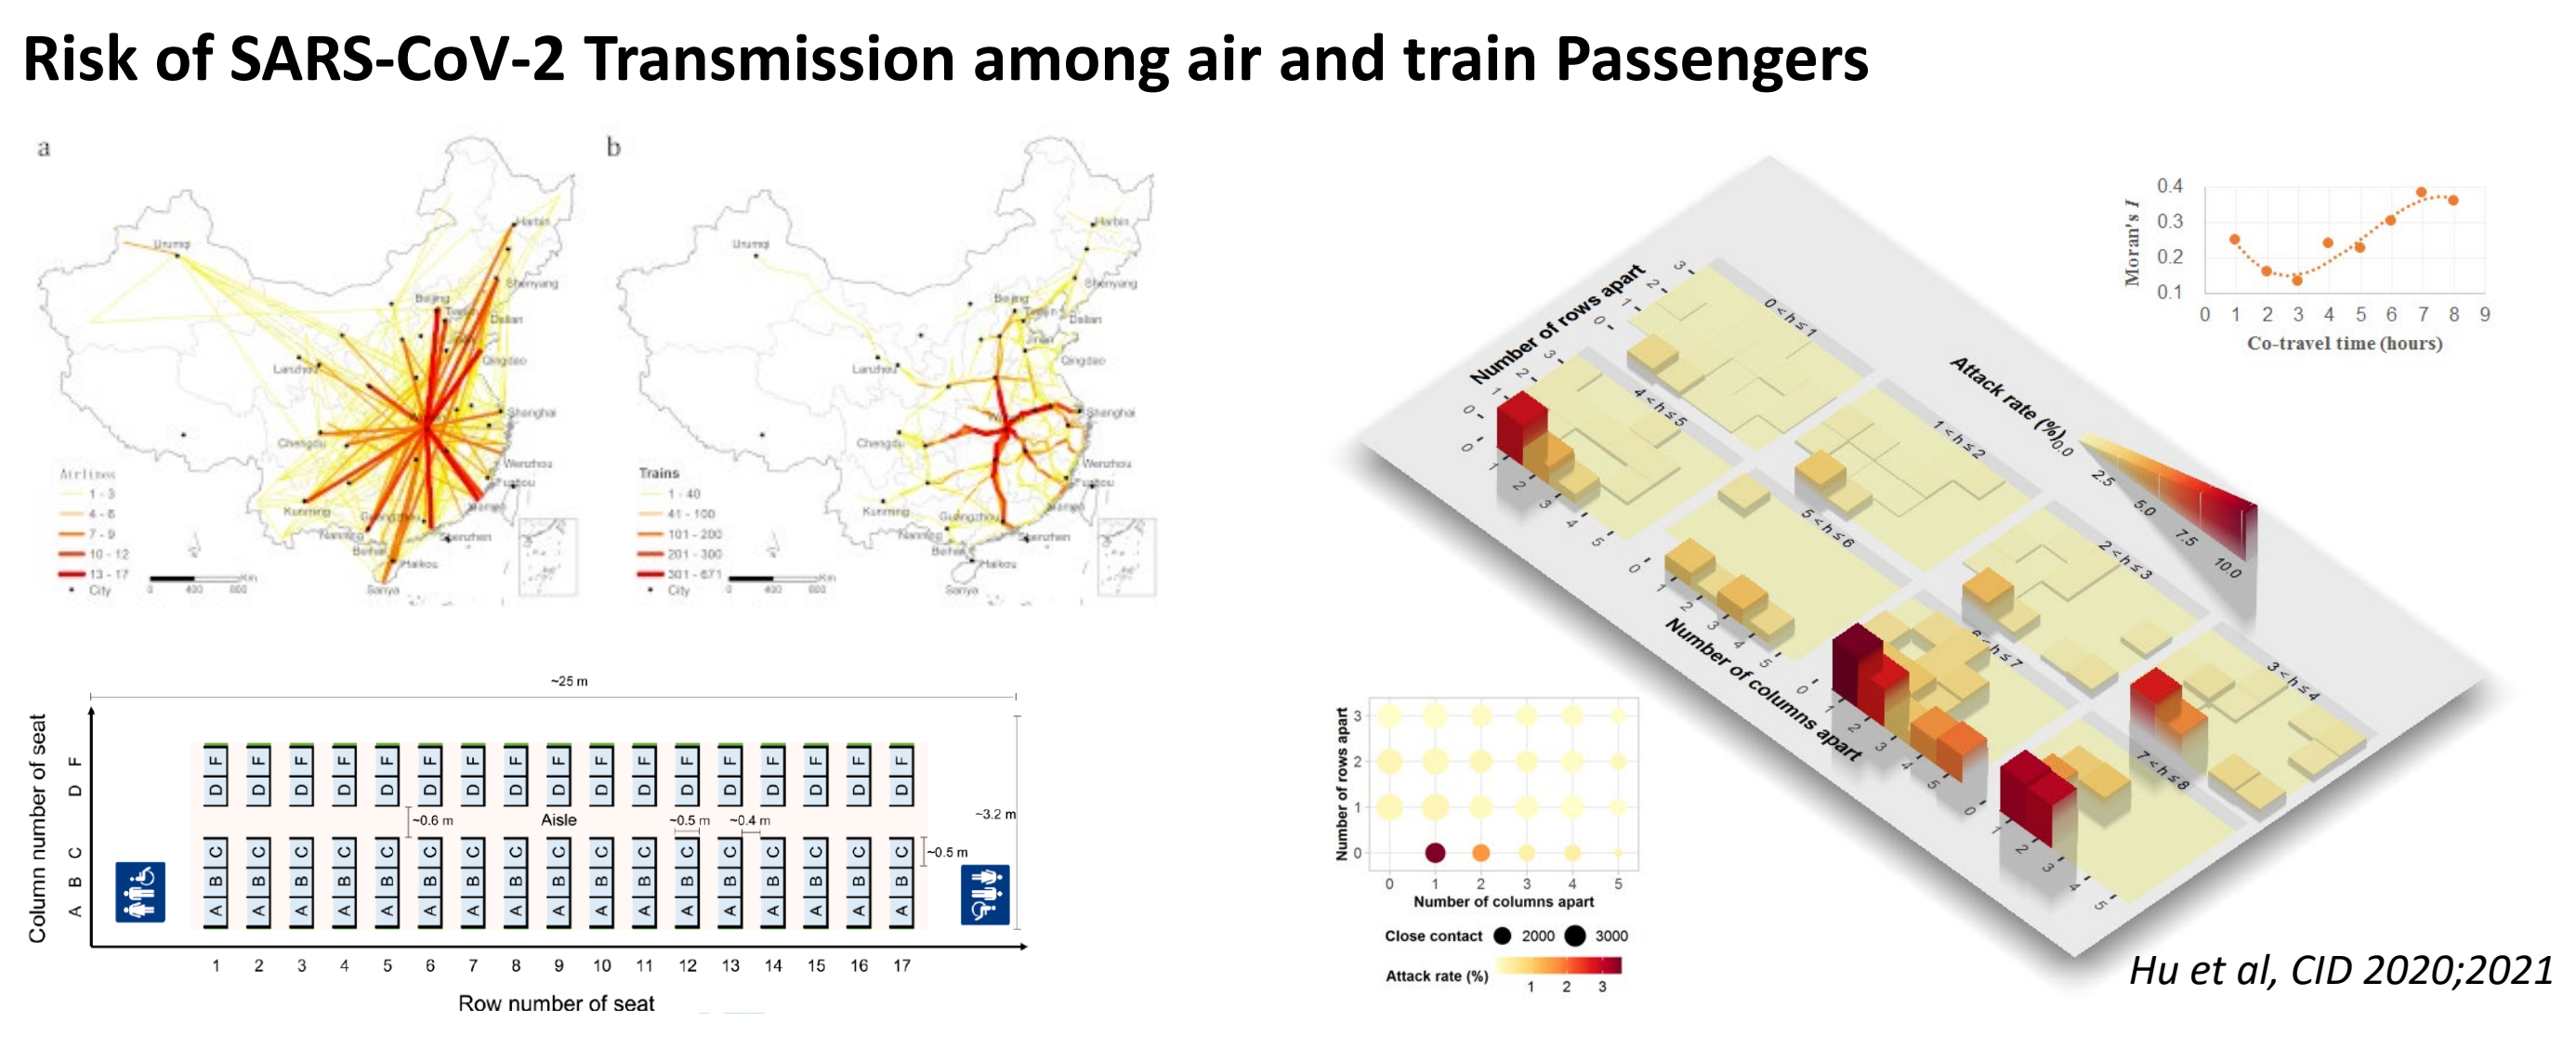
Risk of SARS-CoV-2 Transmission among air and train Passengers

a

Urumqi
Harbin
Shenyang
Beijing
Tianjin
Dalian
Qingdao
Lanzhou
Shanghai
Chengdu
Wenzhou
Fuzhou
Kunming
Guangzhou
Xiamen
Nanning
Shenzhen
Beihai
Haikou
Sanya

Airlines
1 - 3
4 - 6
7 - 9
10 - 12
13 - 17
City
0 400 800 Km

b

Urumqi
Harbin
Shenyang
Beijing
Tianjin
Dalian
Jinan
Qingdao
Lanzhou
Shanghai
Chengdu
Wenzhou
Fuzhou
Kunming
Guangzhou
Xiamen
Nanning
Shenzhen
Beihai
Haikou
Sanya

Trains
1 - 40
41 - 100
101 - 200
201 - 300
301 - 671
City
0 400 800 Km

~25 m
Column number of seat
A B C D F
~0.6 m
Aisle
~0.5 m
~0.4 m
~0.5 m
~3.2 m
1 2 3 4 5 6 7 8 9 10 11 12 13 14 15 16 17
Row number of seat

Number of rows apart
Number of columns apart
$0<h\leq1$
$1<h\leq2$
$2<h\leq3$
$3<h\leq4$
$4<h\leq5$
$5<h\leq6$
$6<h\leq7$
$7<h\leq8$
0 1 2 3 4 5
Attack rate (%)
0.0 2.5 5.0 7.5 10.0

Moran's $I$
0.4
0.3
0.2
0.1
0 1 2 3 4 5 6 7 8 9
Co-travel time (hours)

Number of rows apart
3
2
1
0
0 1 2 3 4 5
Number of columns apart
Close contact 2000 3000
Attack rate (%) 1 2 3

Hu et al, CID 2020;2021